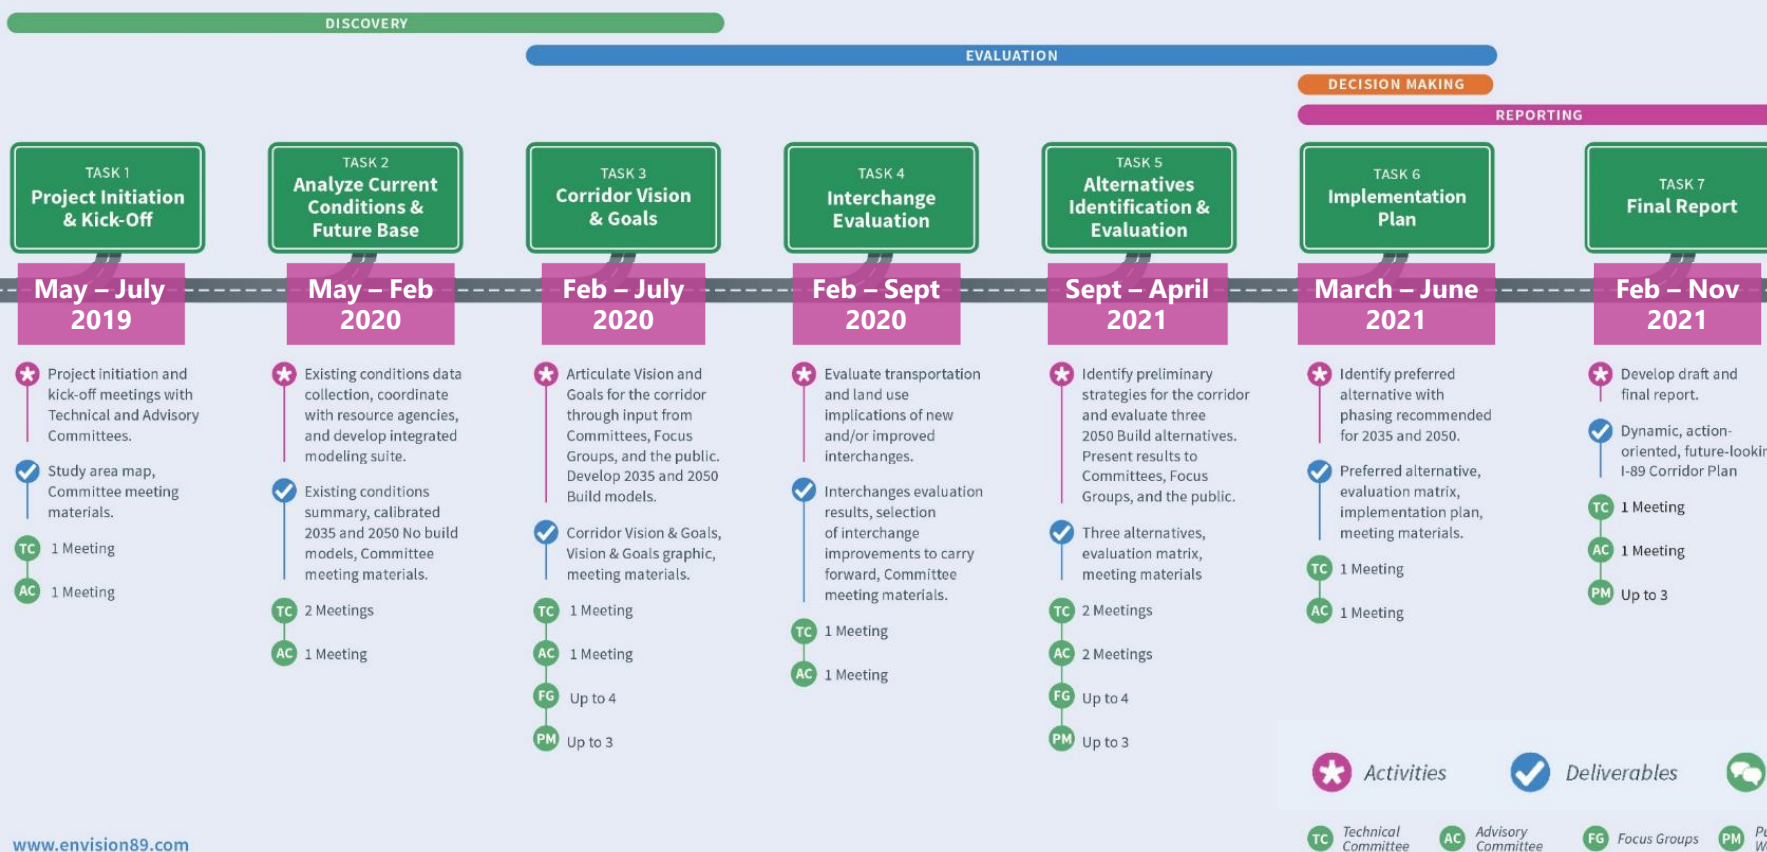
DISCOVERY

EVALUATION

DECISION MAKING

REPORTING

TASK 1
Project Initiation & Kick-Off

May – July 2019

Project initiation and kick-off meetings with Technical and Advisory Committees.

Study area map, Committee meeting materials.

TC 1 Meeting

AC 1 Meeting

TASK 2
Analyze Current Conditions & Future Base

May – Feb 2020

Existing conditions data collection, coordinate with resource agencies, and develop integrated modeling suite.

Existing conditions summary, calibrated 2035 and 2050 No build models, Committee meeting materials.

TC 2 Meetings

AC 1 Meeting

TASK 3
Corridor Vision & Goals

Feb – July 2020

Articulate Vision and Goals for the corridor through input from Committees, Focus Groups, and the public. Develop 2035 and 2050 Build models.

Corridor Vision & Goals, Vision & Goals graphic, meeting materials.

TC 1 Meeting

AC 1 Meeting

FG Up to 4

PM Up to 3

TASK 4
Interchange Evaluation

Feb – Sept 2020

Evaluate transportation and land use implications of new and/or improved interchanges.

Interchanges evaluation results, selection of interchange improvements to carry forward, Committee meeting materials.

TC 1 Meeting

AC 1 Meeting

TASK 5
Alternatives Identification & Evaluation

Sept – April 2021

Identify preliminary strategies for the corridor and evaluate three 2050 Build alternatives. Present results to Committees, Focus Groups, and the public.

Three alternatives, evaluation matrix, meeting materials

TC 2 Meetings

AC 2 Meetings

FG Up to 4

PM Up to 3

TASK 6
Implementation Plan

March – June 2021

Identify preferred alternative with phasing recommended for 2035 and 2050.

Preferred alternative, evaluation matrix, implementation plan, meeting materials.

TC 1 Meeting

AC 1 Meeting

TASK 7
Final Report

Feb – Nov 2021

Develop draft and final report.

Dynamic, action-oriented, future-lookir I-89 Corridor Plan

TC 1 Meeting

AC 1 Meeting

PM Up to 3

Activities

Deliverables

TC Technical Committee

AC Advisory Committee

FG Focus Groups

PM P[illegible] W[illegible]

www.envision89.com